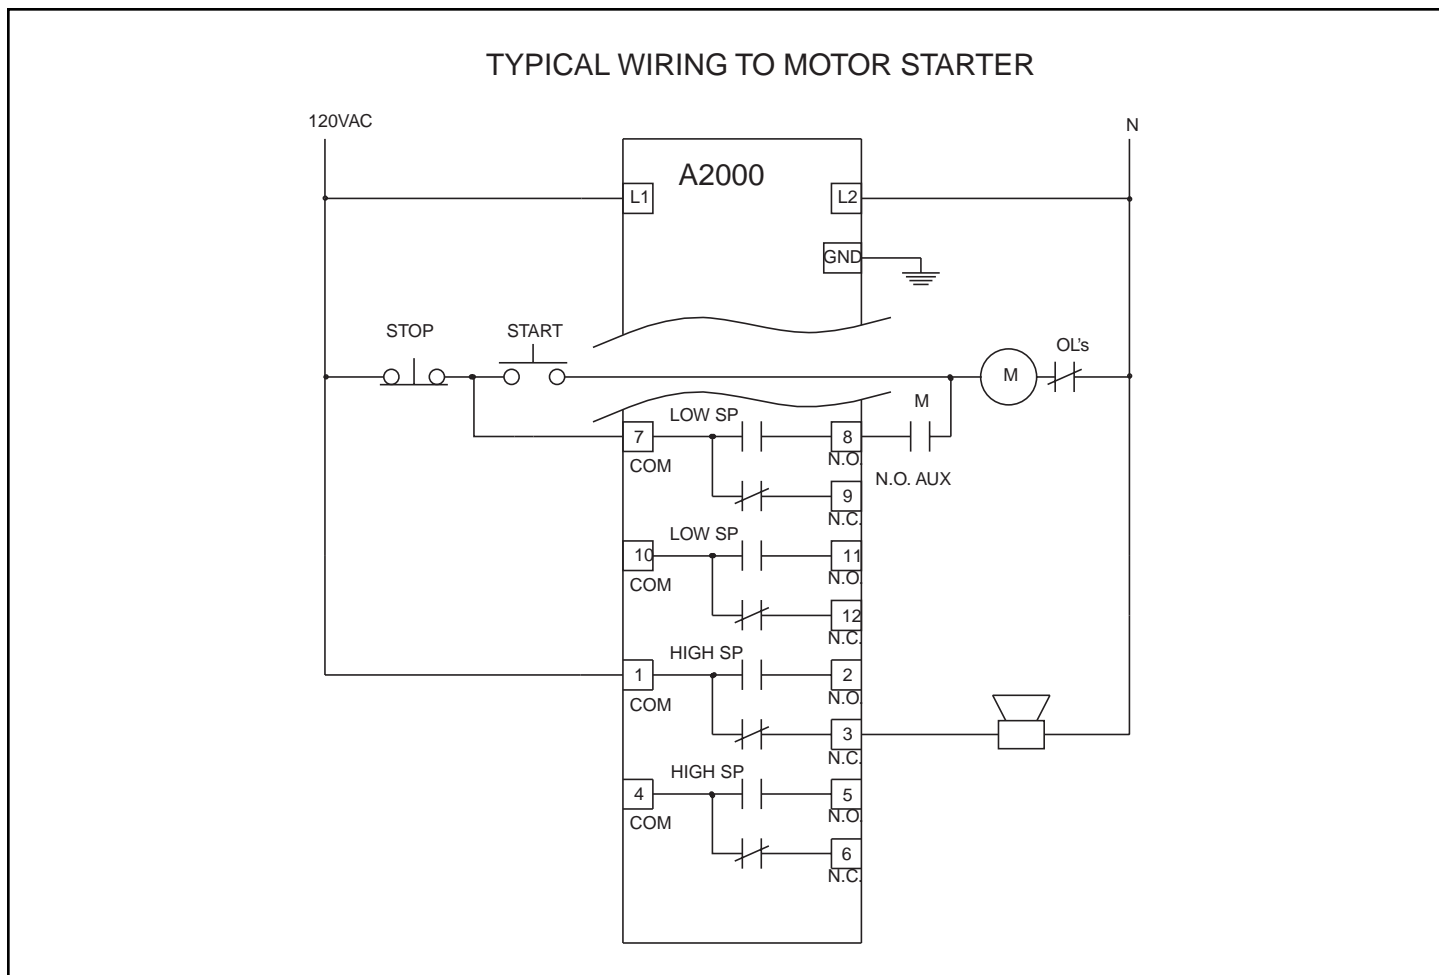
TYPICAL WIRING TO MOTOR STARTER

120VAC

N

A2000

L1

L2

GND

STOP

START

M

OL's

M

LOW SP

7

COM

8

N.O.

N.O. AUX

9

N.C.

LOW SP

10

COM

11

N.O.

12

N.C.

HIGH SP

1

COM

2

N.O.

3

N.C.

HIGH SP

4

COM

5

N.O.

6

N.C.